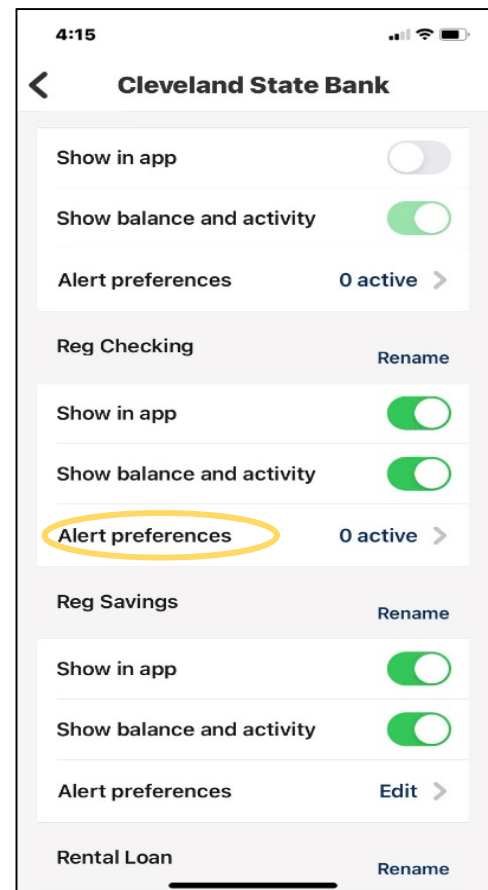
4:15

Cleveland State Bank

Show in app

Show balance and activity

Alert preferences 0 active

Reg Checking Rename

Show in app

Show balance and activity

Alert preferences 0 active

Reg Savings Rename

Show in app

Show balance and activity

Alert preferences Edit

Rental Loan Rename